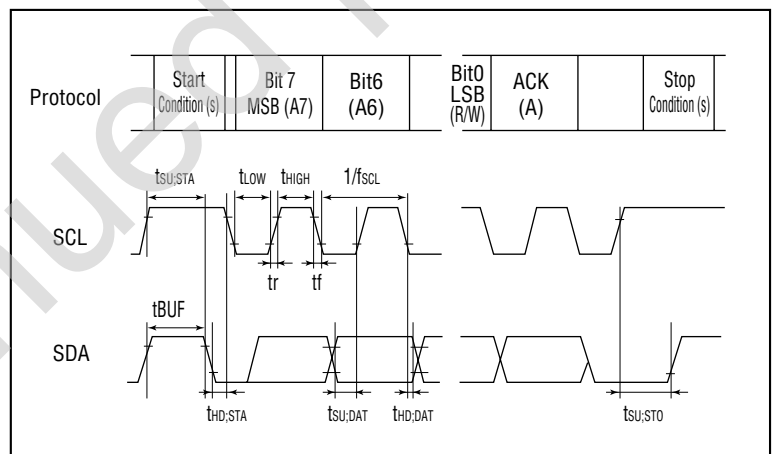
Protocol

Start Condition (s)

Bit 7 MSB (A7)

Bit6 (A6)

Bit0 LSB (R/W)

ACK (A)

Stop Condition (s)

$t_{SU;STA}$

$t_{LOW}$

$t_{HIGH}$

$1/f_{SCL}$

SCL

tr

tf

tBUF

SDA

$t_{HD;STA}$

$t_{SU;DAT}$

$t_{HD;DAT}$

$t_{SU;STO}$